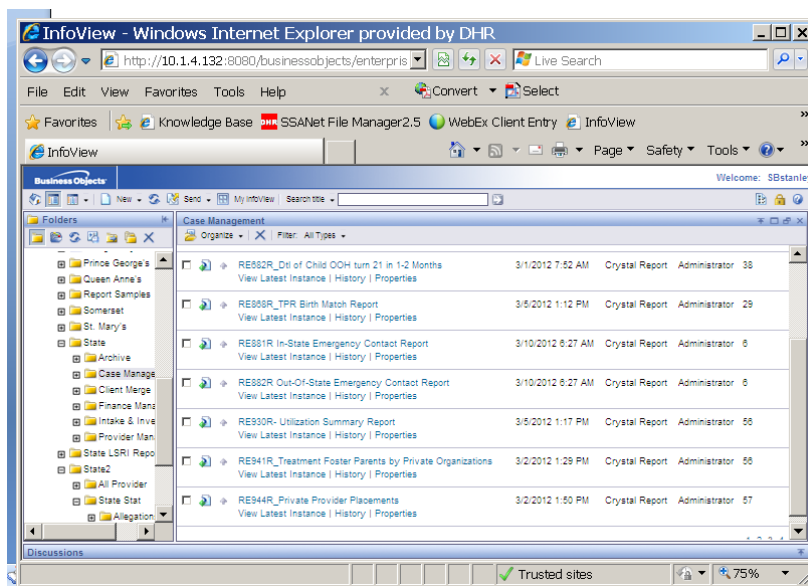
InfoView - Windows Internet Explorer provided by DHR

http://10.1.4.132:8080/businessobjects/enterpris

Live Search

File Edit View Favorites Tools Help

Convert Select

Favorites Knowledge Base SSANet File Manager2.5 WebEx Client Entry InfoView

InfoView

Page Safety Tools

Business Objects

Welcome: SBstanley

New Send My InfoView Search title

Folders

Prince George's
Queen Anne's
Report Samples
Somerset
St. Mary's
State
Archive
Case Manage
Client Merge
Finance Mana
Intake & Inve
Provider Mana
State LSRI Repo
State2
All Provider
State Stat
Allegation

Case Management

Organize Filter: All Types

| | | | |
|---|---|---|---|
| RE682R_Dtl of Child OOH turn 21 in 1-2 Months<br>View Latest Instance \| History \| Properties | 3/1/2012 7:52 AM | Crystal Report | Administrator | 38 |
| RE868R_TPR Birth Match Report<br>View Latest Instance \| History \| Properties | 3/5/2012 1:12 PM | Crystal Report | Administrator | 29 |
| RE881R In-State Emergency Contact Report<br>View Latest Instance \| History \| Properties | 3/10/2012 6:27 AM | Crystal Report | Administrator | 6 |
| RE882R Out-Of-State Emergency Contact Report<br>View Latest Instance \| History \| Properties | 3/10/2012 6:27 AM | Crystal Report | Administrator | 6 |
| RE930R- Utilization Summary Report<br>View Latest Instance \| History \| Properties | 3/5/2012 1:17 PM | Crystal Report | Administrator | 56 |
| RE941R_Treatment Foster Parents by Private Organizations<br>View Latest Instance \| History \| Properties | 3/2/2012 1:29 PM | Crystal Report | Administrator | 56 |
| RE944R_Private Provider Placements<br>View Latest Instance \| History \| Properties | 3/2/2012 1:50 PM | Crystal Report | Administrator | 57 |

Discussions

Trusted sites 75%